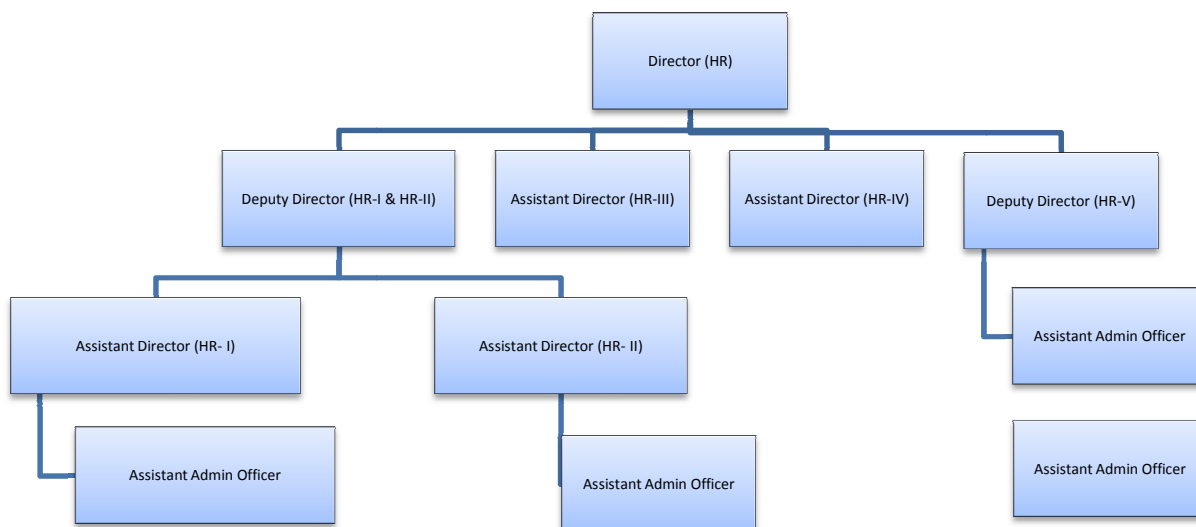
Director (HR)

Deputy Director (HR-I & HR-II)

Assistant Director (HR-III)

Assistant Director (HR-IV)

Deputy Director (HR-V)

Assistant Director (HR- I)

Assistant Director (HR- II)

Assistant Admin Officer

Assistant Admin Officer

Assistant Admin Officer

Assistant Admin Officer